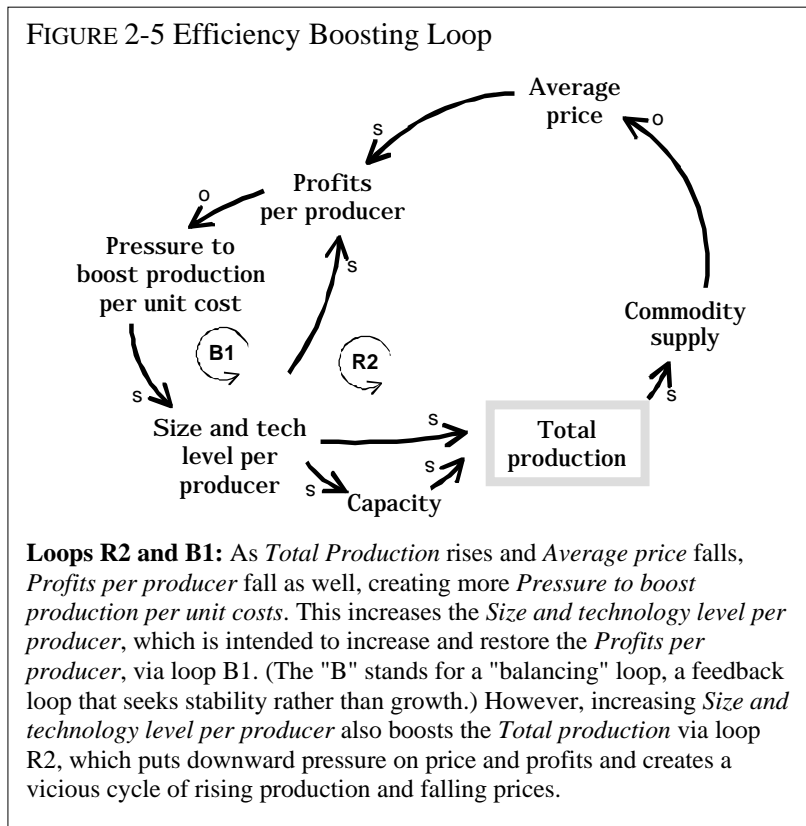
FIGURE 2-5 Efficiency Boosting Loop

Average price

s

o

Profits per producer

o

Pressure to boost production per unit cost

s

B1

R2

Commodity supply

s

Size and tech level per producer

s

Total production

s

s

s

Capacity

**Loops R2 and B1:** As *Total Production* rises and *Average price* falls, *Profits per producer* fall as well, creating more *Pressure to boost production per unit costs*. This increases the *Size and technology level per producer*, which is intended to increase and restore the *Profits per producer*, via loop B1. (The "B" stands for a "balancing" loop, a feedback loop that seeks stability rather than growth.) However, increasing *Size and technology level per producer* also boosts the *Total production* via loop R2, which puts downward pressure on price and profits and creates a vicious cycle of rising production and falling prices.